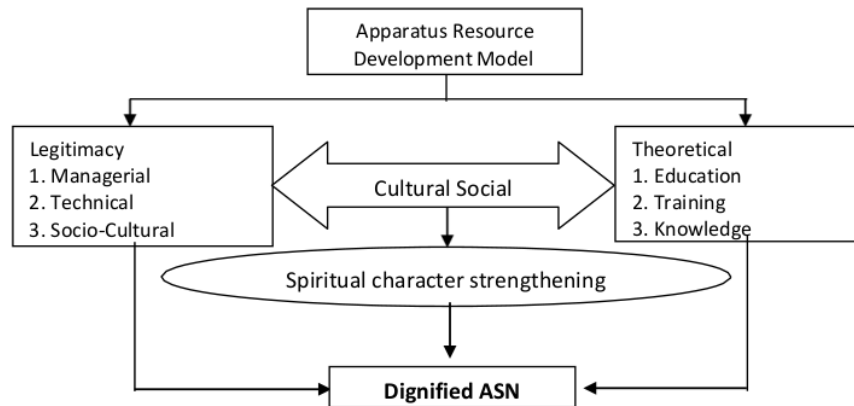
Apparatus Resource Development Model

Legitimacy
1. Managerial
2. Technical
3. Socio-Cultural

Cultural Social

Theoretical
1. Education
2. Training
3. Knowledge

Spiritual character strengthening

Dignified ASN